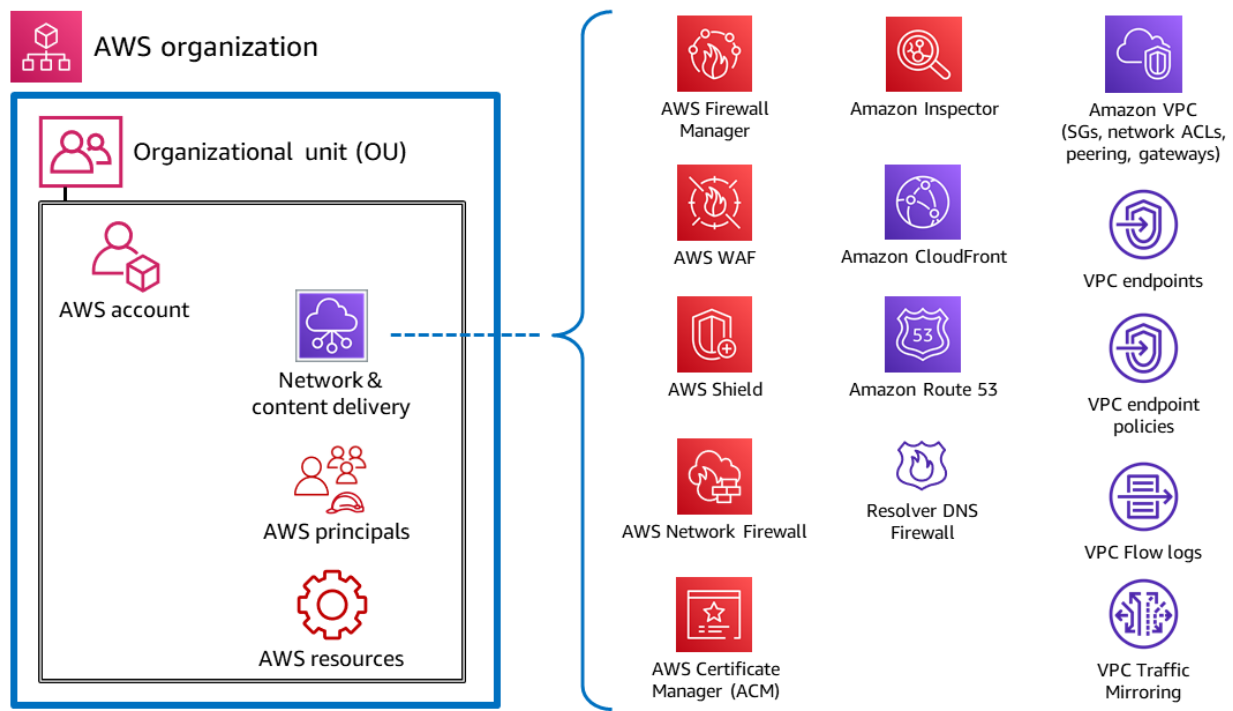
AWS organization

Organizational unit (OU)

AWS account

Network & content delivery

AWS principals

AWS resources

AWS Firewall Manager

Amazon Inspector

Amazon VPC (SGs, network ACLs, peering, gateways)

AWS WAF

Amazon CloudFront

VPC endpoints

AWS Shield

Amazon Route 53

VPC endpoint policies

AWS Network Firewall

Resolver DNS Firewall

VPC Flow logs

AWS Certificate Manager (ACM)

VPC Traffic Mirroring